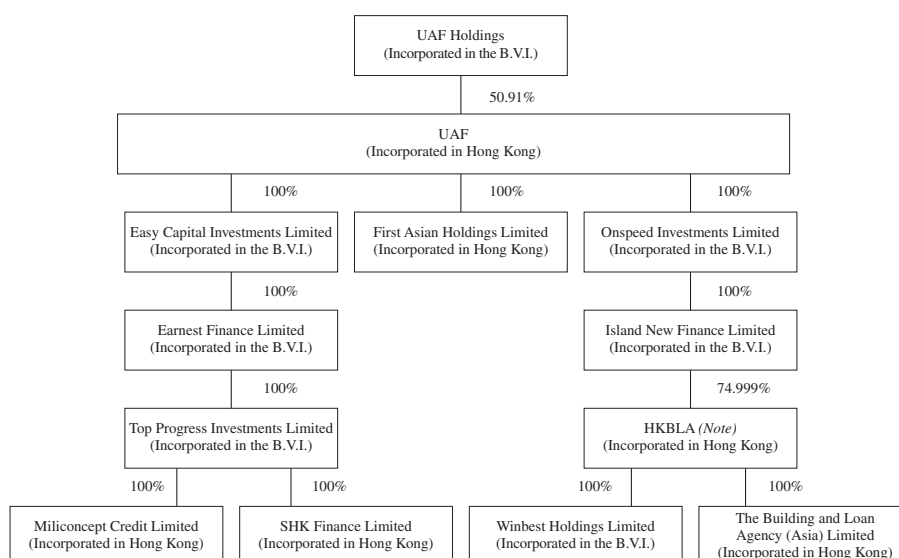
UAF Holdings
(Incorporated in the B.V.I.)

50.91%

UAF
(Incorporated in Hong Kong)

100%

100%

100%

Easy Capital Investments Limited
(Incorporated in the B.V.I.)

First Asian Holdings Limited
(Incorporated in Hong Kong)

Onspeed Investments Limited
(Incorporated in the B.V.I.)

100%

100%

Earnest Finance Limited
(Incorporated in the B.V.I.)

Island New Finance Limited
(Incorporated in the B.V.I.)

100%

74.999%

Top Progress Investments Limited
(Incorporated in the B.V.I.)

HKBLA *(Note)*
(Incorporated in Hong Kong)

100%

100%

100%

100%

Miliconcept Credit Limited
(Incorporated in Hong Kong)

SHK Finance Limited
(Incorporated in Hong Kong)

Winbest Holdings Limited
(Incorporated in the B.V.I.)

The Building and Loan Agency (Asia) Limited
(Incorporated in Hong Kong)